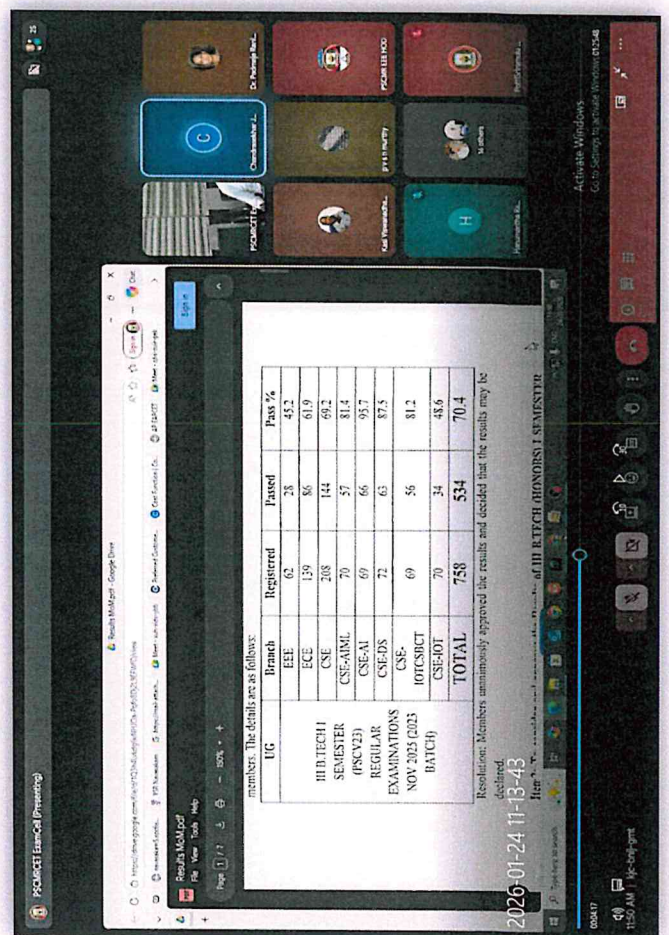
PSCMRCET ExamCell (Presenting)

Results MoM.pdf - Google Drive

Results MoM.pdf
File View Tools Help

Page 1 / 7 150%

Sign in

members. The details are as follows:

| UG | Branch | Registered | Passed | Pass % |
|---|---|---|---|---|
| III B.TECH I SEMESTER (PSCV23) REGULAR EXAMINATIONS NOV 2025 (2023 BATCH) | EEE | 62 | 28 | 45.2 |
| | ECE | 139 | 86 | 61.9 |
| | CSE | 208 | 144 | 69.2 |
| | CSE-AIML | 70 | 57 | 81.4 |
| | CSE-AI | 69 | 66 | 95.7 |
| | CSE-DS | 72 | 63 | 87.5 |
| | CSE-IOTCSBCT | 69 | 56 | 81.2 |
| | CSE-IOT | 70 | 34 | 48.6 |
| | TOTAL | 758 | 534 | 70.4 |

Resolution: Members unanimously approved the results and decided that the results may be declared.

Item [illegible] of III B.TECH (HONORS) I SEMESTER

2026-01-24 11-13-43

PSCMRCET

Chandrasekhar J...

Dr. Padmaja Rani...

Kali Viswanatha...

P V R Murthy

PSCMR EEE HOD

Hanumantha Ra...

14 others

PattiSrinivasulu

Activate Windows
Go to Settings to activate Windows.

00:04:17

11:50 AM | hjc-bvfj-gmt

01:25:48